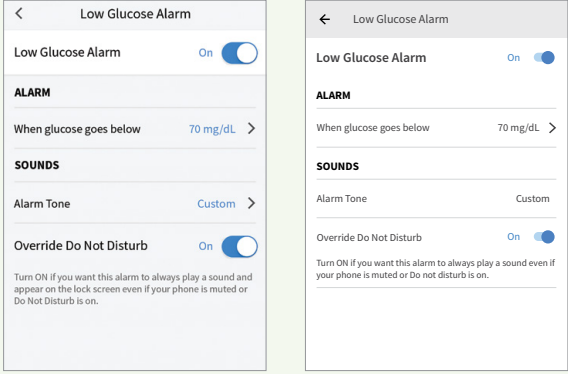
Low Glucose Alarm

Low Glucose Alarm On

ALARM

When glucose goes below 70 mg/dL

SOUNDS

Alarm Tone Custom

Override Do Not Disturb On

Turn ON if you want this alarm to always play a sound and appear on the lock screen even if your phone is muted or Do Not Disturb is on.

Low Glucose Alarm

Low Glucose Alarm On

ALARM

When glucose goes below 70 mg/dL

SOUNDS

Alarm Tone Custom

Override Do Not Disturb On

Turn ON if you want this alarm to always play a sound even if your phone is muted or Do Not disturb is on.